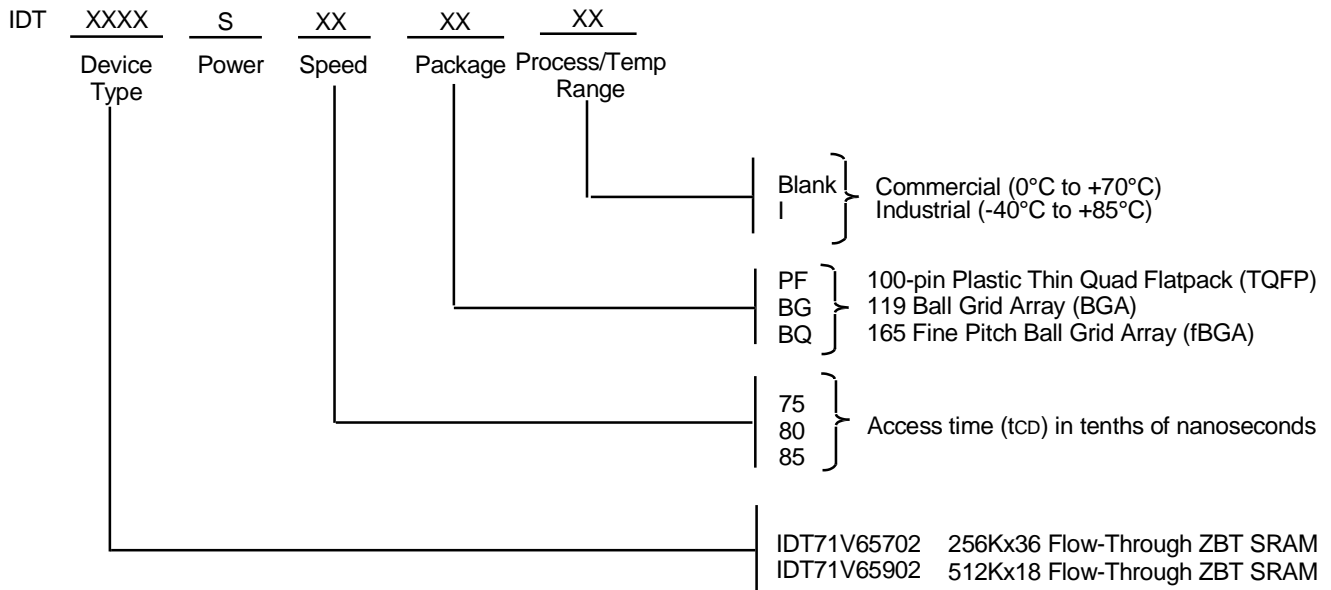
IDT XXXX S XX XX XX

Device Type

Power

Speed

Package

Process/Temp Range

Blank
I

Commercial (0°C to +70°C)
Industrial (-40°C to +85°C)

PF
BG
BQ

100-pin Plastic Thin Quad Flatpack (TQFP)
119 Ball Grid Array (BGA)
165 Fine Pitch Ball Grid Array (fBGA)

75
80
85

Access time (tCD) in tenths of nanoseconds

IDT71V65702 256Kx36 Flow-Through ZBT SRAM
IDT71V65902 512Kx18 Flow-Through ZBT SRAM